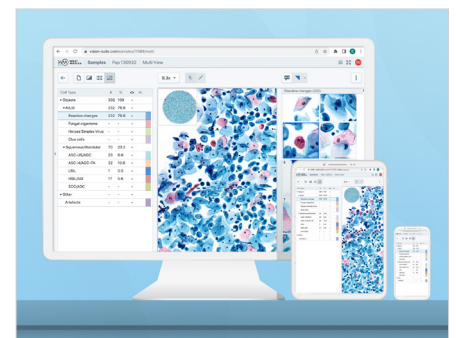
vision-suite.com

Samples

Pap 130932

Multi View

9.3x

Cell Types

Squamous

NILM

Reactive changes

Fungal organisms

Herpes Simplex Virus

Clue cells

Squamous Abnormal

ASC-US/AGC

ASC-H/AGC-FN

LSIL

HSIL/AIS

SCC/ADC

Other

Artefacts

Reactive changes (232)